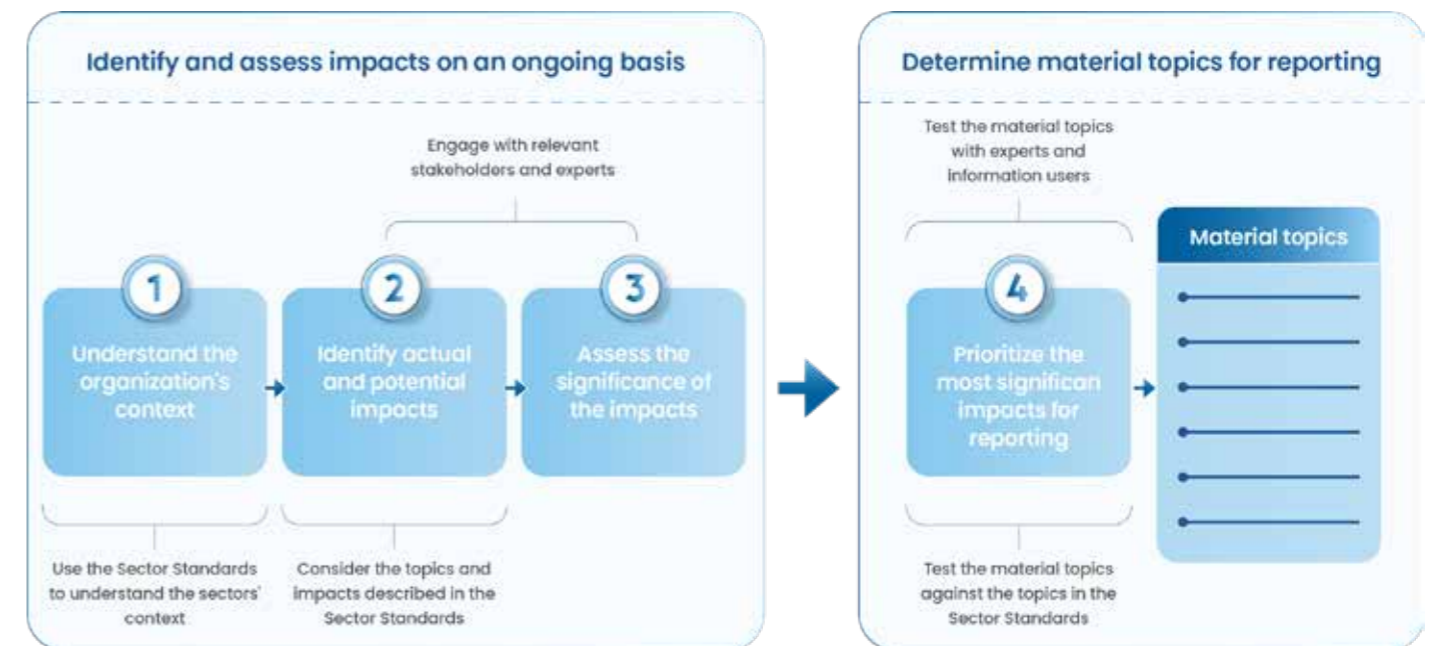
Identify and assess impacts on an ongoing basis

Engage with relevant stakeholders and experts

1
Understand the organization's context

2
Identify actual and potential impacts

3
Assess the significance of the impacts

Use the Sector Standards to understand the sectors' context

Consider the topics and impacts described in the Sector Standards

Determine material topics for reporting

Test the material topics with experts and information users

4
Prioritize the most significan impacts for reporting

Material topics

Test the material topics against the topics in the Sector Standards